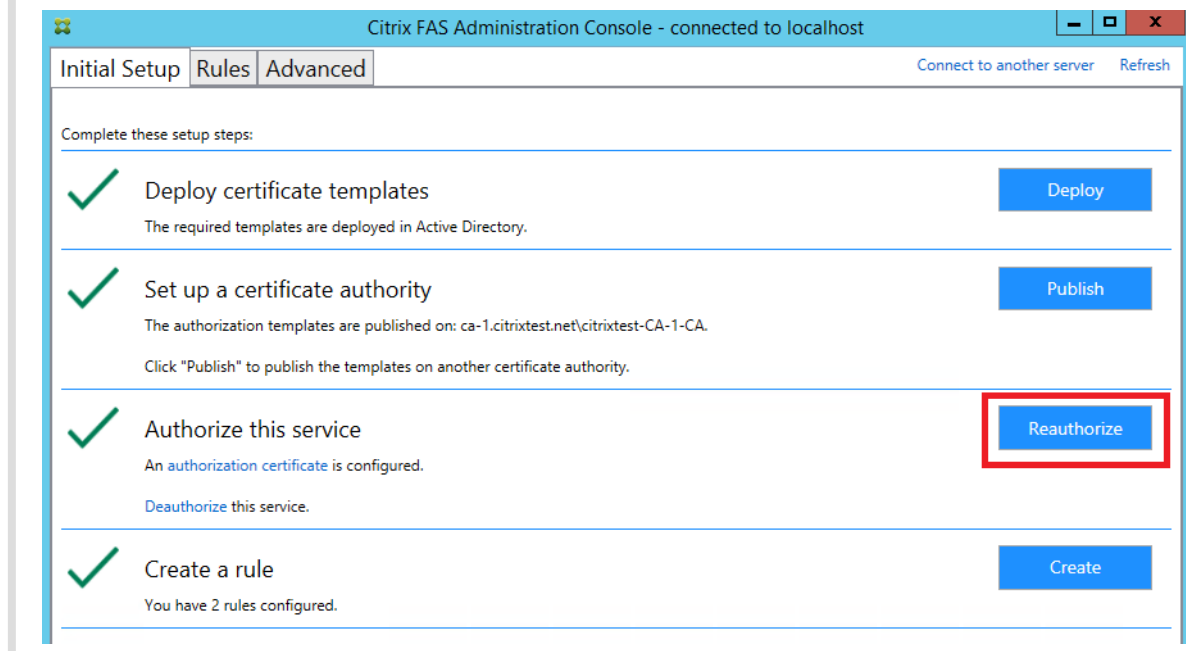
Citrix FAS Administration Console - connected to localhost

Initial Setup | Rules | Advanced

Connect to another server  Refresh

Complete these setup steps:

Deploy certificate templates
The required templates are deployed in Active Directory.
Deploy

Set up a certificate authority
The authorization templates are published on: ca-1.citrixtest.net\citrixtest-CA-1-CA.

Click "Publish" to publish the templates on another certificate authority.
Publish

Authorize this service
An authorization certificate is configured.

Deauthorize this service.
Reauthorize

Create a rule
You have 2 rules configured.
Create